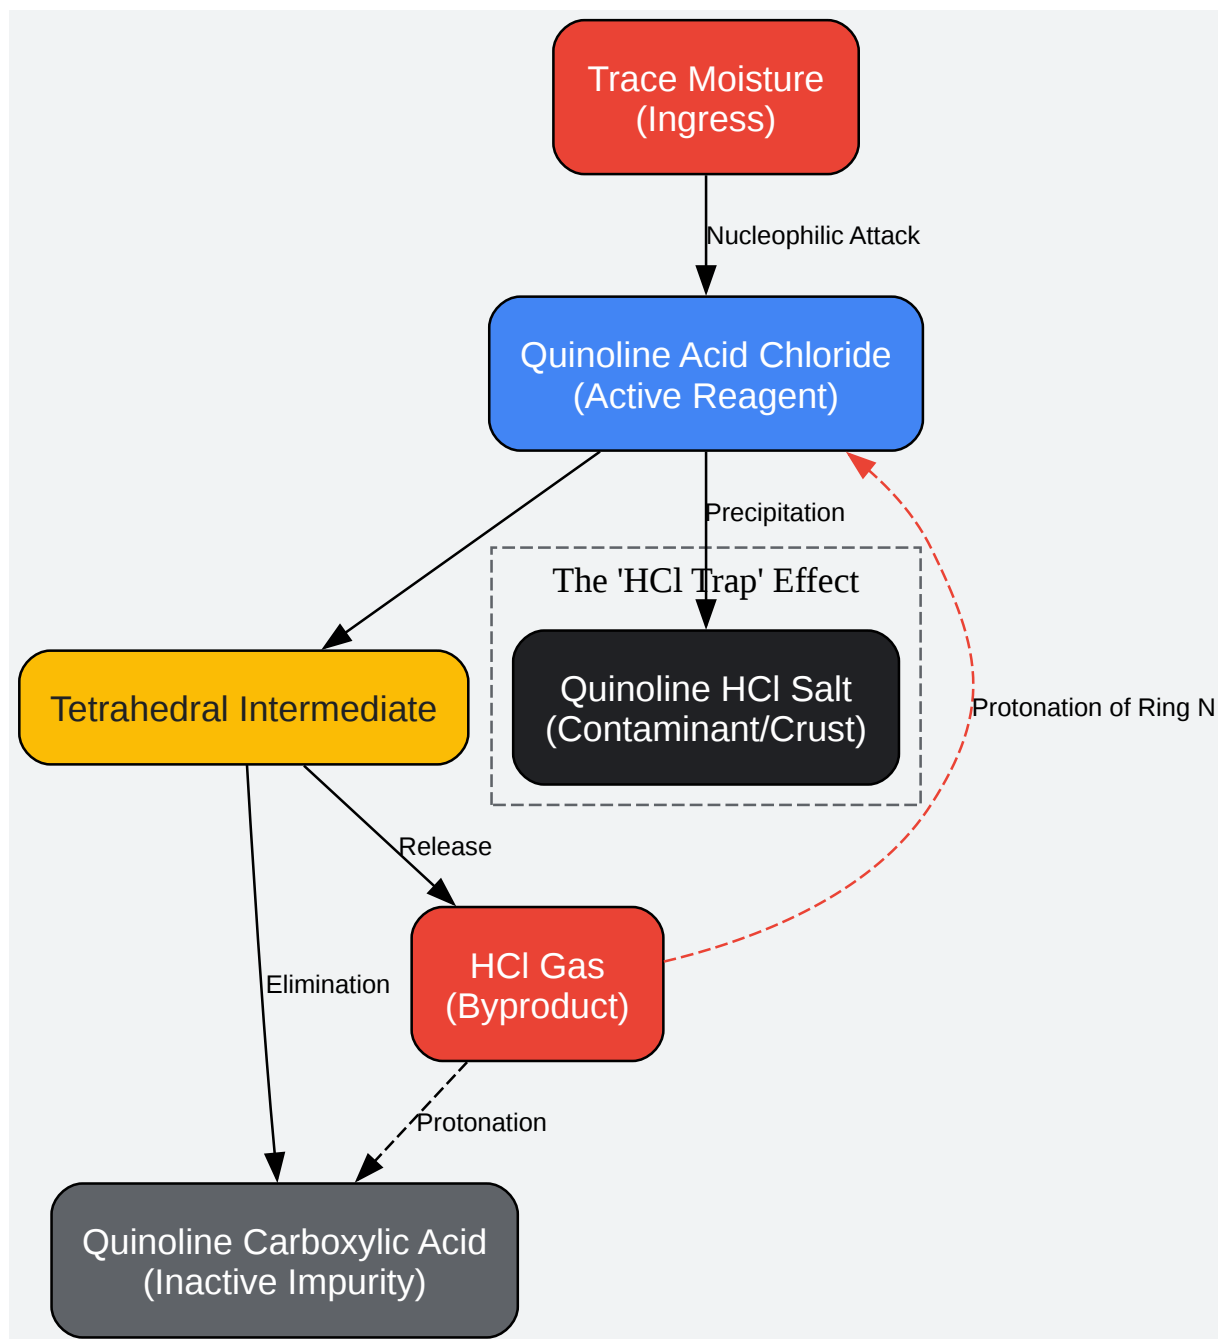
Trace Moisture
(Ingress)

Nucleophilic Attack

Quinoline Acid Chloride
(Active Reagent)

Precipitation

The 'HCl Trap' Effect

Quinoline HCl Salt
(Contaminant/Crust)

Protonation of Ring N

Tetrahedral Intermediate

Release

HCl Gas
(Byproduct)

Elimination

Protonation

Quinoline Carboxylic Acid
(Inactive Impurity)